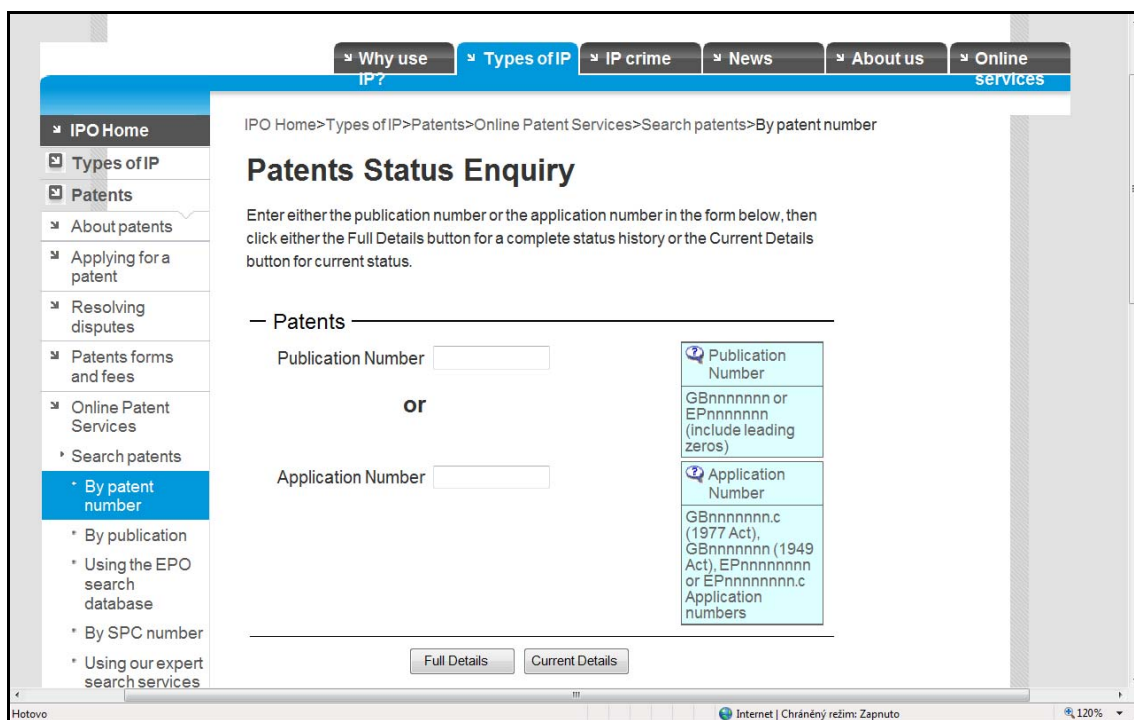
Why use IP? | Types of IP | IP crime | News | About us | Online services

IPO Home
Types of IP
Patents
About patents
Applying for a patent
Resolving disputes
Patents forms and fees
Online Patent Services
Search patents
By patent number
By publication
Using the EPO search database
By SPC number
Using our expert search services

IPO Home>Types of IP>Patents>Online Patent Services>Search patents>By patent number

Patents Status Enquiry

Enter either the publication number or the application number in the form below, then click either the Full Details button for a complete status history or the Current Details button for current status.

Patents

Publication Number

or

Application Number

Publication Number
GBnnnnnnn or EPnnnnnnn (include leading zeros)

Application Number
GBnnnnnnn.c (1977 Act), GBnnnnnnn (1949 Act), EPnnnnnnnn or EPnnnnnnnn.c Application numbers

Full Details | Current Details

Hotovo
Internet | Chráněný režim: Zapnuto
120%